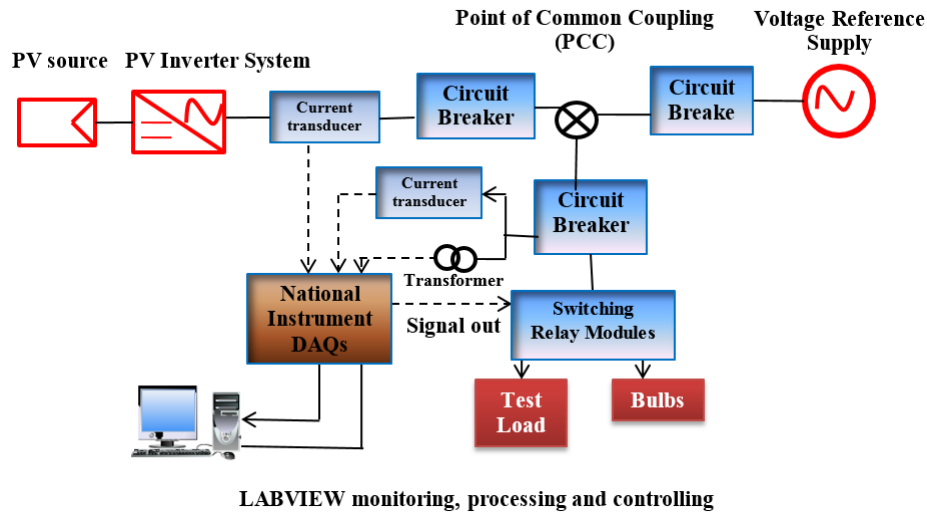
Point of Common Coupling (PCC)

Voltage Reference Supply

PV source

PV Inverter System

Current transducer

Circuit Breaker

Circuit Breake

Current transducer

Circuit Breaker

Transformer

National Instrument DAQs

Signal out

Switching Relay Modules

Test Load

Bulbs

LABVIEW monitoring, processing and controlling